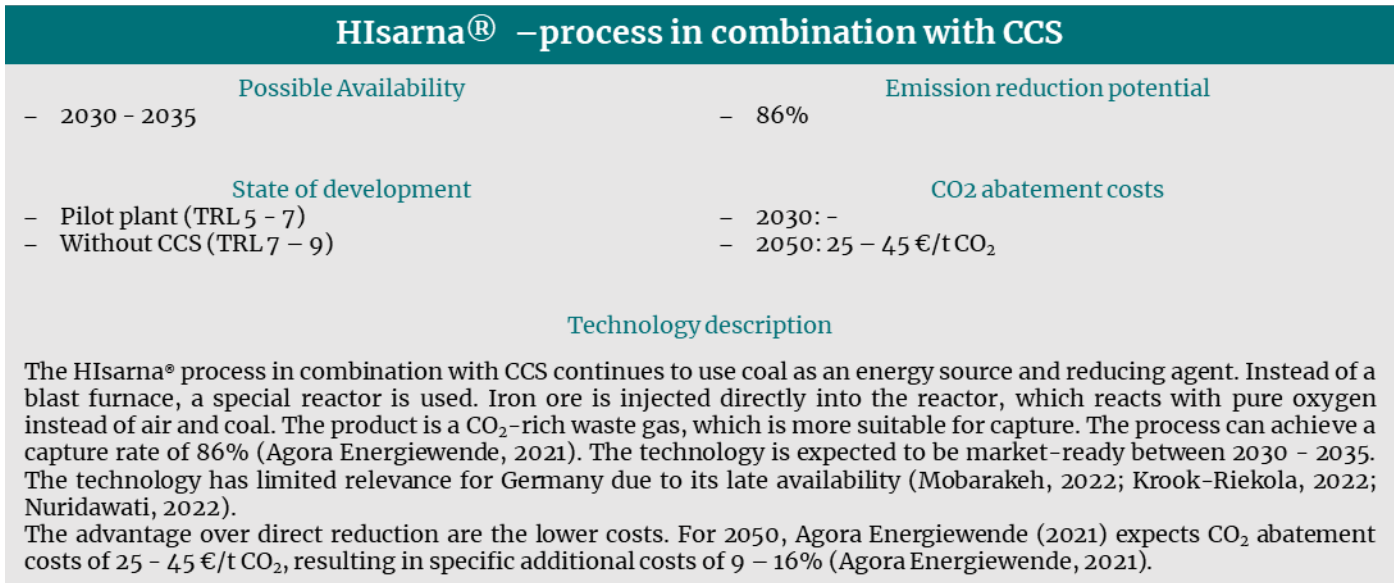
HIsarna® –process in combination with CCS

Possible Availability

– 2030 - 2035

Emission reduction potential

– 86%

State of development

– Pilot plant (TRL 5 - 7)
– Without CCS (TRL 7 – 9)

CO2 abatement costs

– 2030: -
– 2050: 25 – 45 €/t $CO_2$

Technology description

The HIsarna® process in combination with CCS continues to use coal as an energy source and reducing agent. Instead of a blast furnace, a special reactor is used. Iron ore is injected directly into the reactor, which reacts with pure oxygen instead of air and coal. The product is a $CO_2$-rich waste gas, which is more suitable for capture. The process can achieve a capture rate of 86% (Agora Energiewende, 2021). The technology is expected to be market-ready between 2030 - 2035. The technology has limited relevance for Germany due to its late availability (Mobarakeh, 2022; Krook-Riekola, 2022; Nuridawati, 2022).
The advantage over direct reduction are the lower costs. For 2050, Agora Energiewende (2021) expects $CO_2$ abatement costs of 25 - 45 €/t $CO_2$, resulting in specific additional costs of 9 – 16% (Agora Energiewende, 2021).